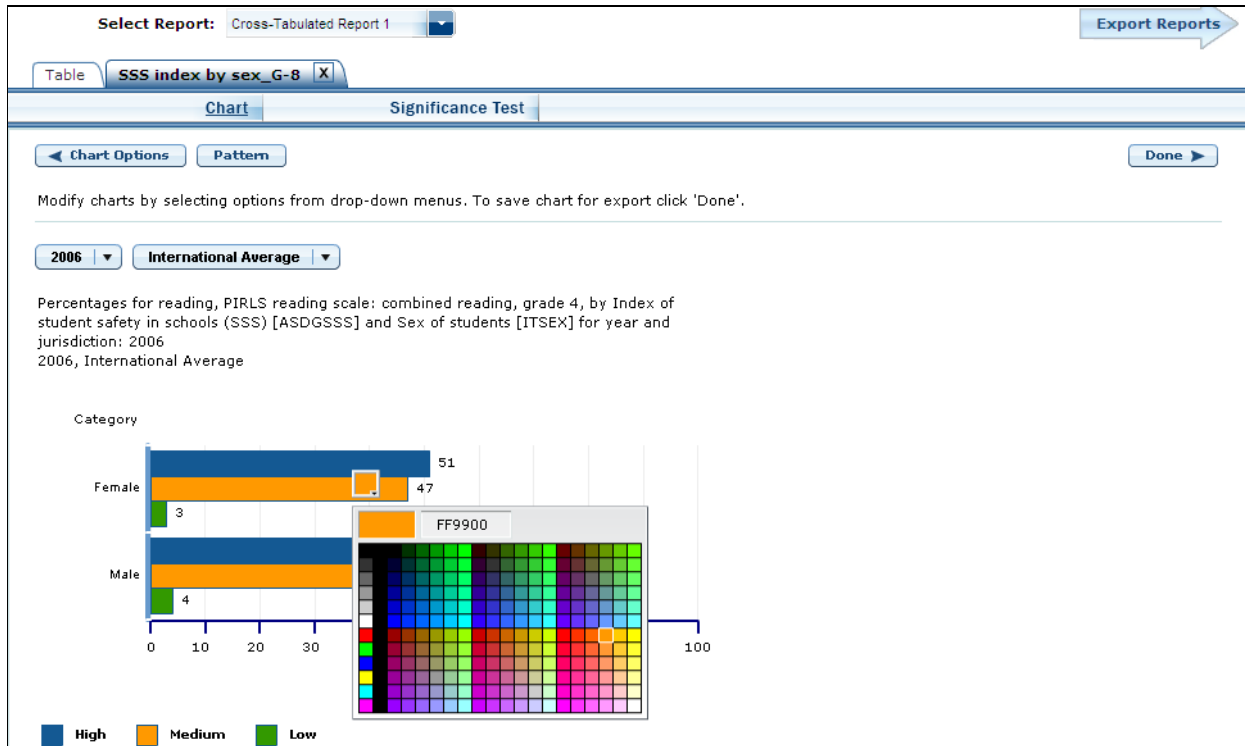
Select Report: Cross-Tabulated Report 1

Export Reports

Table | SSS index by sex_G-8 X

Chart | Significance Test

◀ Chart Options | Pattern | Done ▶

Modify charts by selecting options from drop-down menus. To save chart for export click 'Done'.

2006 ▼ | International Average ▼

Percentages for reading, PIRLS reading scale: combined reading, grade 4, by Index of student safety in schools (SSS) [ASDGSSS] and Sex of students [ITSEX] for year and jurisdiction: 2006
2006, International Average

Category

Female 51 47 3

Male 4

0 10 20 30 100

FF9900

High Medium Low